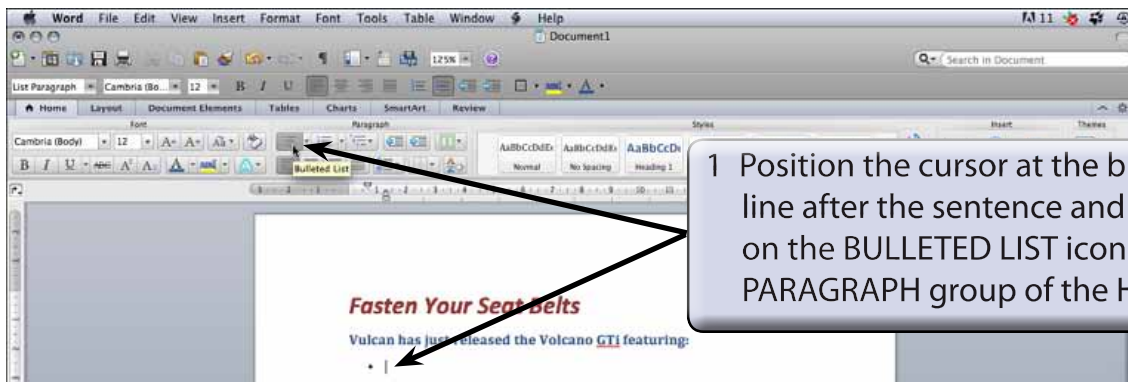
Word File Edit View Insert Format Font Tools Table Window Help

Document1

Search in Document

List Paragraph Cambria (Bo... 12 125%

Home Layout Document Elements Tables Charts SmartArt Review

Font Paragraph Styles Insert Themes

Cambria (Body) 12

Bulleted List

AaBbCcDdEe Normal AaBbCcDdEe No Spacing AaBbCcDc Heading 1

1 Position the cursor at the b line after the sentence and on the BULLETED LIST icon PARAGRAPH group of the H

Fasten Your Seat Belts

Vulcan has just released the Volcano GTi featuring:

•